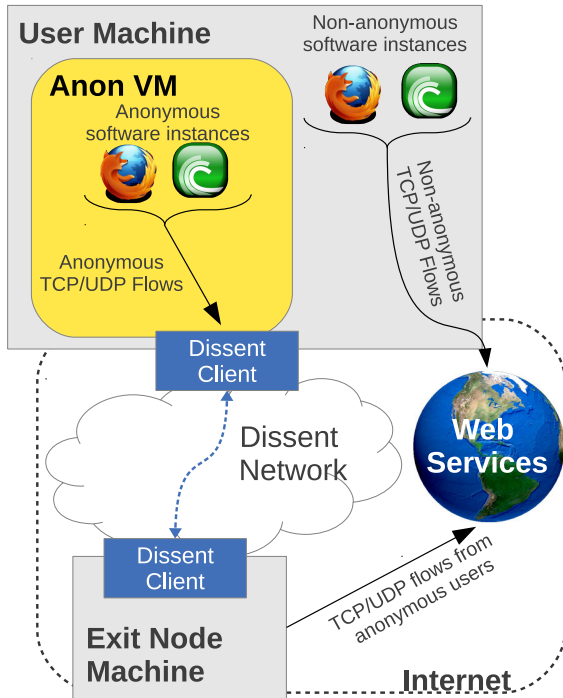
User Machine

Non-anonymous software instances

Anon VM

Anonymous software instances

Anonymous TCP/UDP Flows

Non-anonymous TCP/UDP Flows

Dissent Client

Dissent Network

Web Services

Dissent Client

TCP/UDP flows from anonymous users

Exit Node Machine

Internet